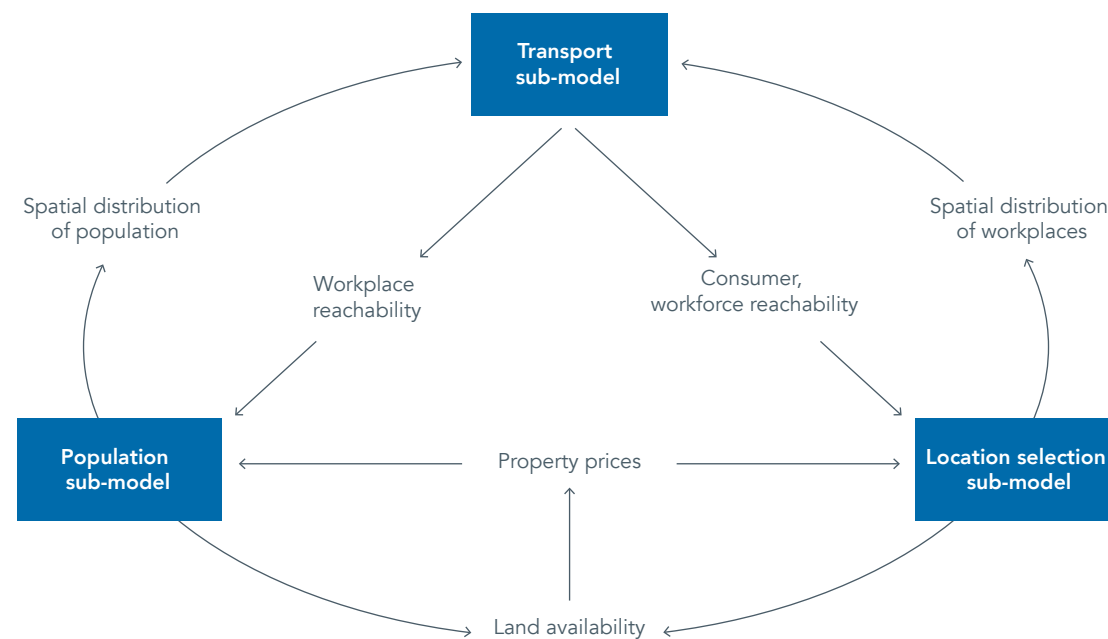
Transport sub-model

Spatial distribution of population

Spatial distribution of workplaces

Workplace reachability

Consumer, workforce reachability

Population sub-model

Property prices

Location selection sub-model

Land availability